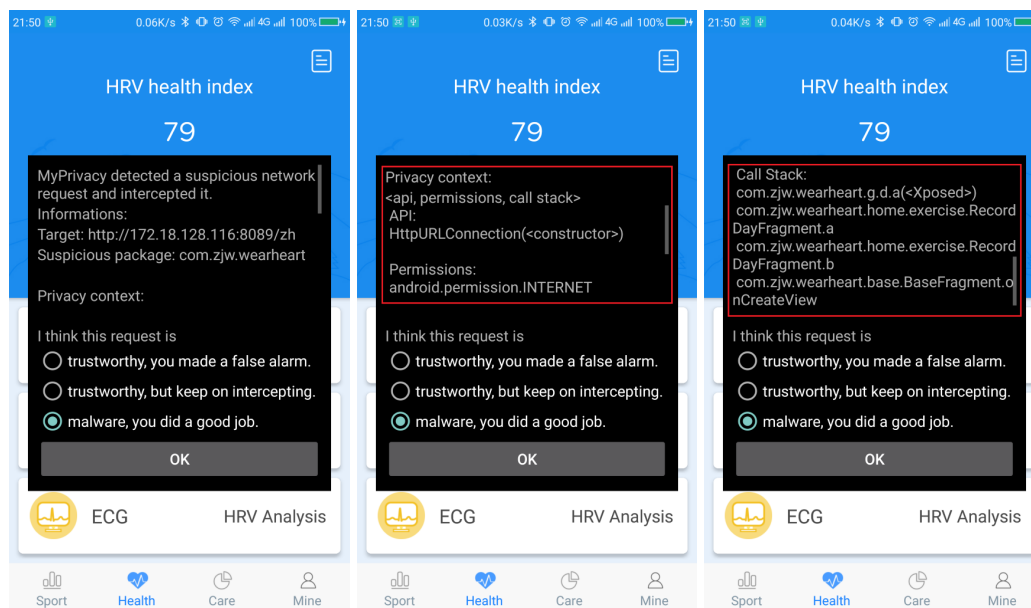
21:50 0.06K/s 4G 100%

HRV health index

79

MyPrivacy detected a suspicious network request and intercepted it.
Informations:
Target: http://172.18.128.116:8089/zh
Suspicious package: com.zjw.wearheart

Privacy context:

I think this request is
trustworthy, you made a false alarm.
trustworthy, but keep on intercepting.
malware, you did a good job.

OK

ECG HRV Analysis

Sport Health Care Mine

21:50 0.03K/s 100%

HRV health index

79

Privacy context:
<api, permissions, call stack>
API:
HttpURLConnection(<constructor>)

Permissions:
android.permission.INTERNET

I think this request is
trustworthy, you made a false alarm.
trustworthy, but keep on intercepting.
malware, you did a good job.

OK

ECG HRV Analysis

Sport Health Care Mine

21:50 0.04K/s 4G 100%

HRV health index

79

Call Stack:
com.zjw.wearheart.g.d.a(<Xposed>)
com.zjw.wearheart.home.exercise.RecordDayFragment.a
com.zjw.wearheart.home.exercise.RecordDayFragment.b
com.zjw.wearheart.base.BaseFragment.onCreateView

I think this request is
trustworthy, you made a false alarm.
trustworthy, but keep on intercepting.
malware, you did a good job.

OK

ECG HRV Analysis

Sport Health Care Mine